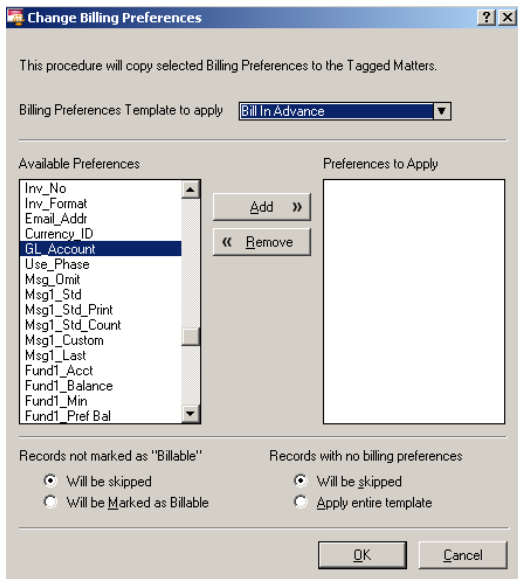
Change Billing Preferences

?X

This procedure will copy selected Billing Preferences to the Tagged Matters.

Billing Preferences Template to apply Bill In Advance

Available Preferences

Inv_No
Inv_Format
Email_Addr
Currency_ID
GL_Account
Use_Phase
Msg_Omit
Msg1_Std
Msg1_Std_Print
Msg1_Std_Count
Msg1_Custom
Msg1_Last
Fund1_Acct
Fund1_Balance
Fund1_Min
Fund1_Pref Bal

Add »

« Remove

Preferences to Apply

Records not marked as "Billable"

Will be skipped

Will be Marked as Billable

Records with no billing preferences

Will be skipped

Apply entire template

OK

Cancel